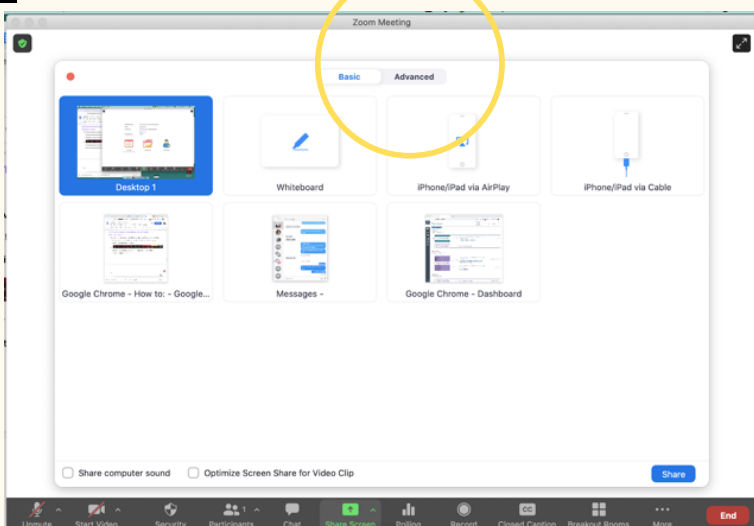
Zoom Meeting

Basic
Advanced

Desktop 1
Whiteboard
iPhone/iPad via AirPlay
iPhone/iPad via Cable
Google Chrome - How to: - Google...
Messages -
Google Chrome - Dashboard

Share computer sound
Optimize Screen Share for Video Clip
Share

Unmute
Start Video
Security
1
Participants
Chat
Share Screen
Polling
Record
Closed Caption
Breakout Rooms
More
End